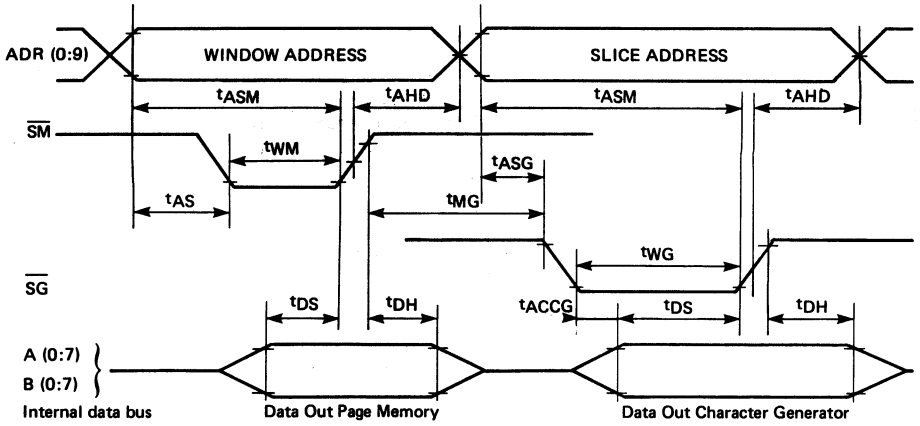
ADR (0:9)
WINDOW ADDRESS
SLICE ADDRESS
$t_{ASM}$
$t_{AHD}$
$t_{ASM}$
$t_{AHD}$
$\overline{SM}$
$t_{WM}$
$t_{ASG}$
$t_{AS}$
$t_{MG}$
$t_{WG}$
$\overline{SG}$
$t_{ACCG}$
$t_{DS}$
$t_{DS}$
$t_{DH}$
$t_{DH}$
A (0:7)
B (0:7)
Internal data bus
Data Out Page Memory
Data Out Character Generator